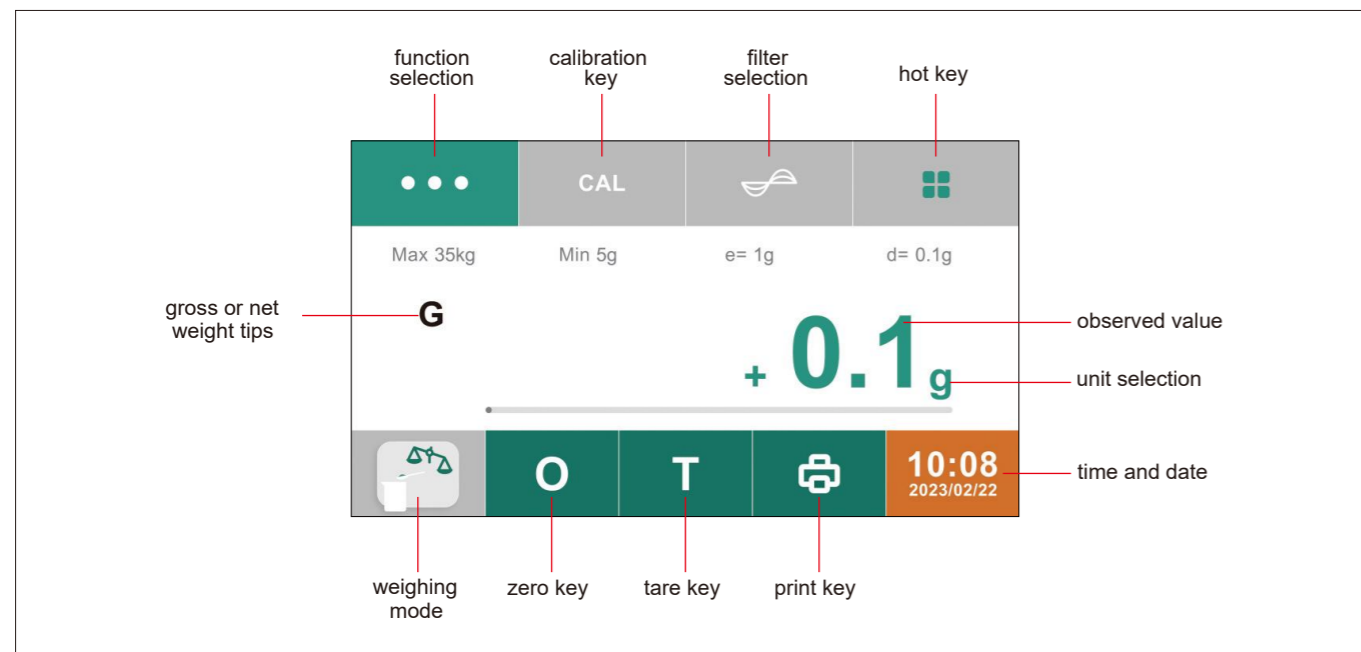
function selection

calibration key

filter selection

hot key

CAL

Max 35kg

Min 5g

e= 1g

d= 0.1g

gross or net weight tips

G

observed value

+ 0.1 g

unit selection

O

T

10:08
2023/02/22

time and date

weighing mode

zero key

tare key

print key